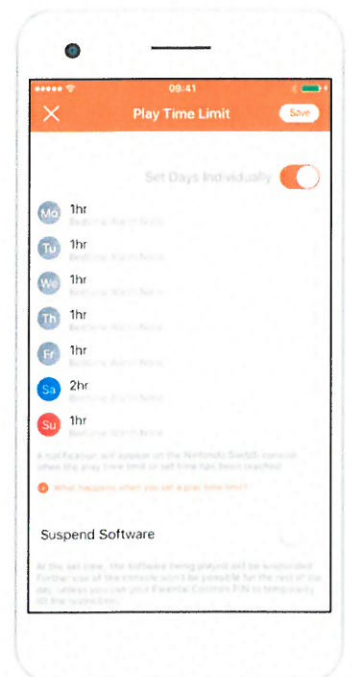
09:41

Play Time Limit

Save

Set Days Individually

Mo 1hr
Bedtime Alarm None

Tu 1hr
Bedtime Alarm None

We 1hr
Bedtime Alarm None

Th 1hr
Bedtime Alarm None

Fr 1hr
Bedtime Alarm None

Sa 2hr
Bedtime Alarm None

Su 1hr
Bedtime Alarm None

A notification will appear on the Nintendo Switch console when the play time limit or set time has been reached.

What happens when you set a play time limit?

Suspend Software

At the set time, the software being played will be suspended. Further use of the console won't be possible for the rest of the day, unless you use your Parental Controls PIN to temporarily lift the restriction.